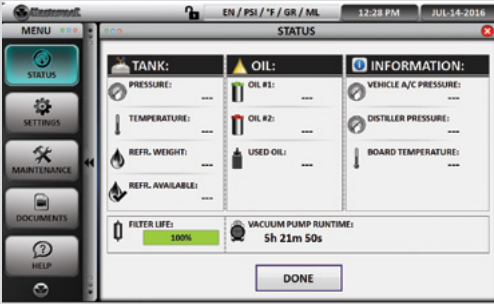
Mastercool

EN / PSI / °F / GR / ML

12:28 PM

JUL-14-2016

MENU

STATUS

STATUS

SETTINGS

MAINTENANCE

DOCUMENTS

HELP

TANK:

PRESSURE:
---

TEMPERATURE:
---

REFR. WEIGHT:
---

REFR. AVAILABLE:
---

OIL:

OIL #1:
---

OIL #2:
---

USED OIL:
---

INFORMATION:

VEHICLE A/C PRESSURE:
---

DISTILLER PRESSURE:
---

BOARD TEMPERATURE:
---

FILTER LIFE:
100%

VACUUM PUMP RUNTIME:
5h 21m 50s

DONE